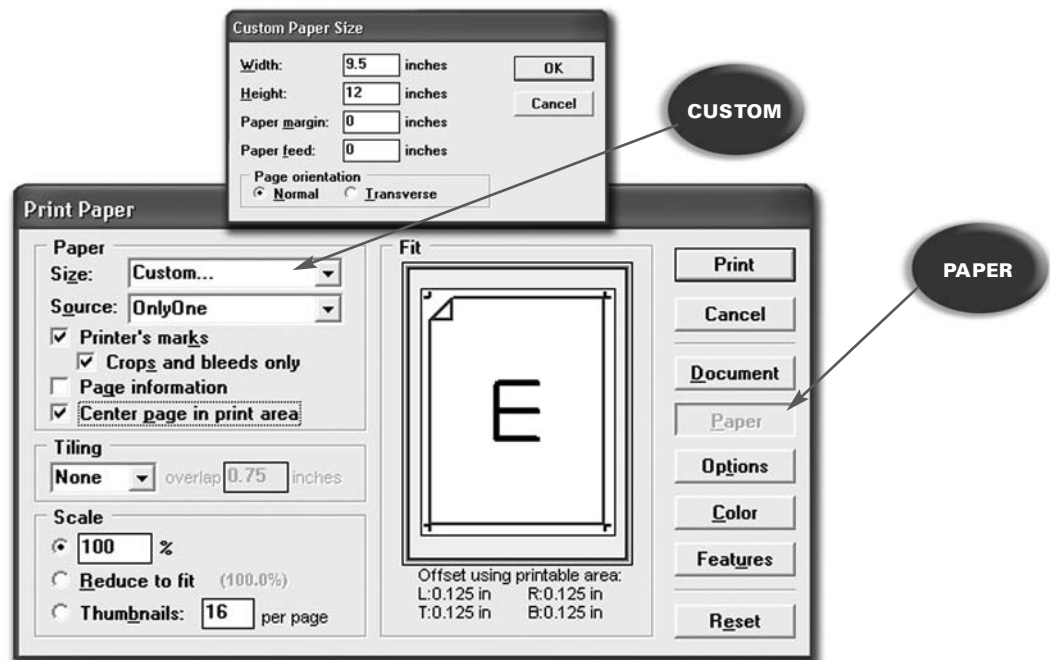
Custom Paper Size

Width: 9.5 inches
Height: 12 inches
Paper margin: 0 inches
Paper feed: 0 inches

OK
Cancel

Page orientation
Normal
Transverse

CUSTOM

PAPER

Print Paper

Paper
Size: Custom...
Source: OnlyOne
Printer's marks
Crops and bleeds only
Page information
Center page in print area

Tiling
None overlap 0.75 inches

Scale
100 %
Reduce to fit (100.0%)
Thumbnails: 16 per page

Fit

E

Offset using printable area:
L:0.125 in R:0.125 in
T:0.125 in B:0.125 in

Print
Cancel
Document
Paper
Options
Color
Features
Reset